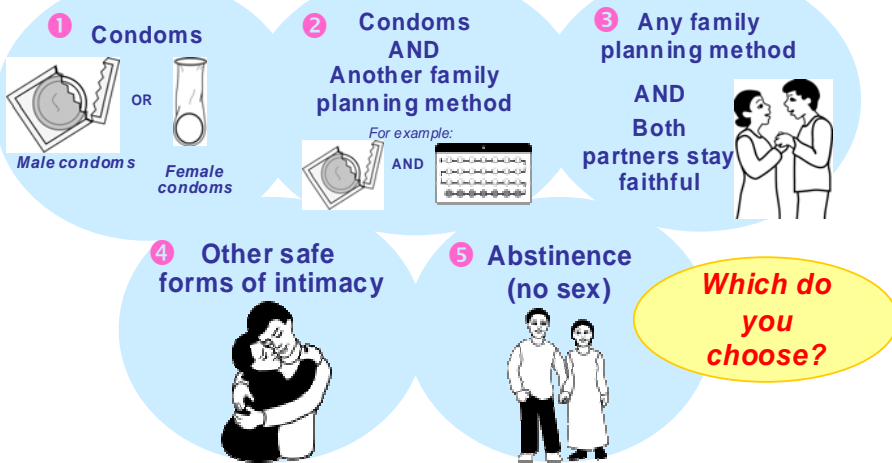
1 Condoms

OR

Male condoms

Female condoms

2 Condoms AND Another family planning method

For example:

AND

3 Any family planning method

AND

Both partners stay faithful

4 Other safe forms of intimacy

5 Abstinence (no sex)

Which do you choose?